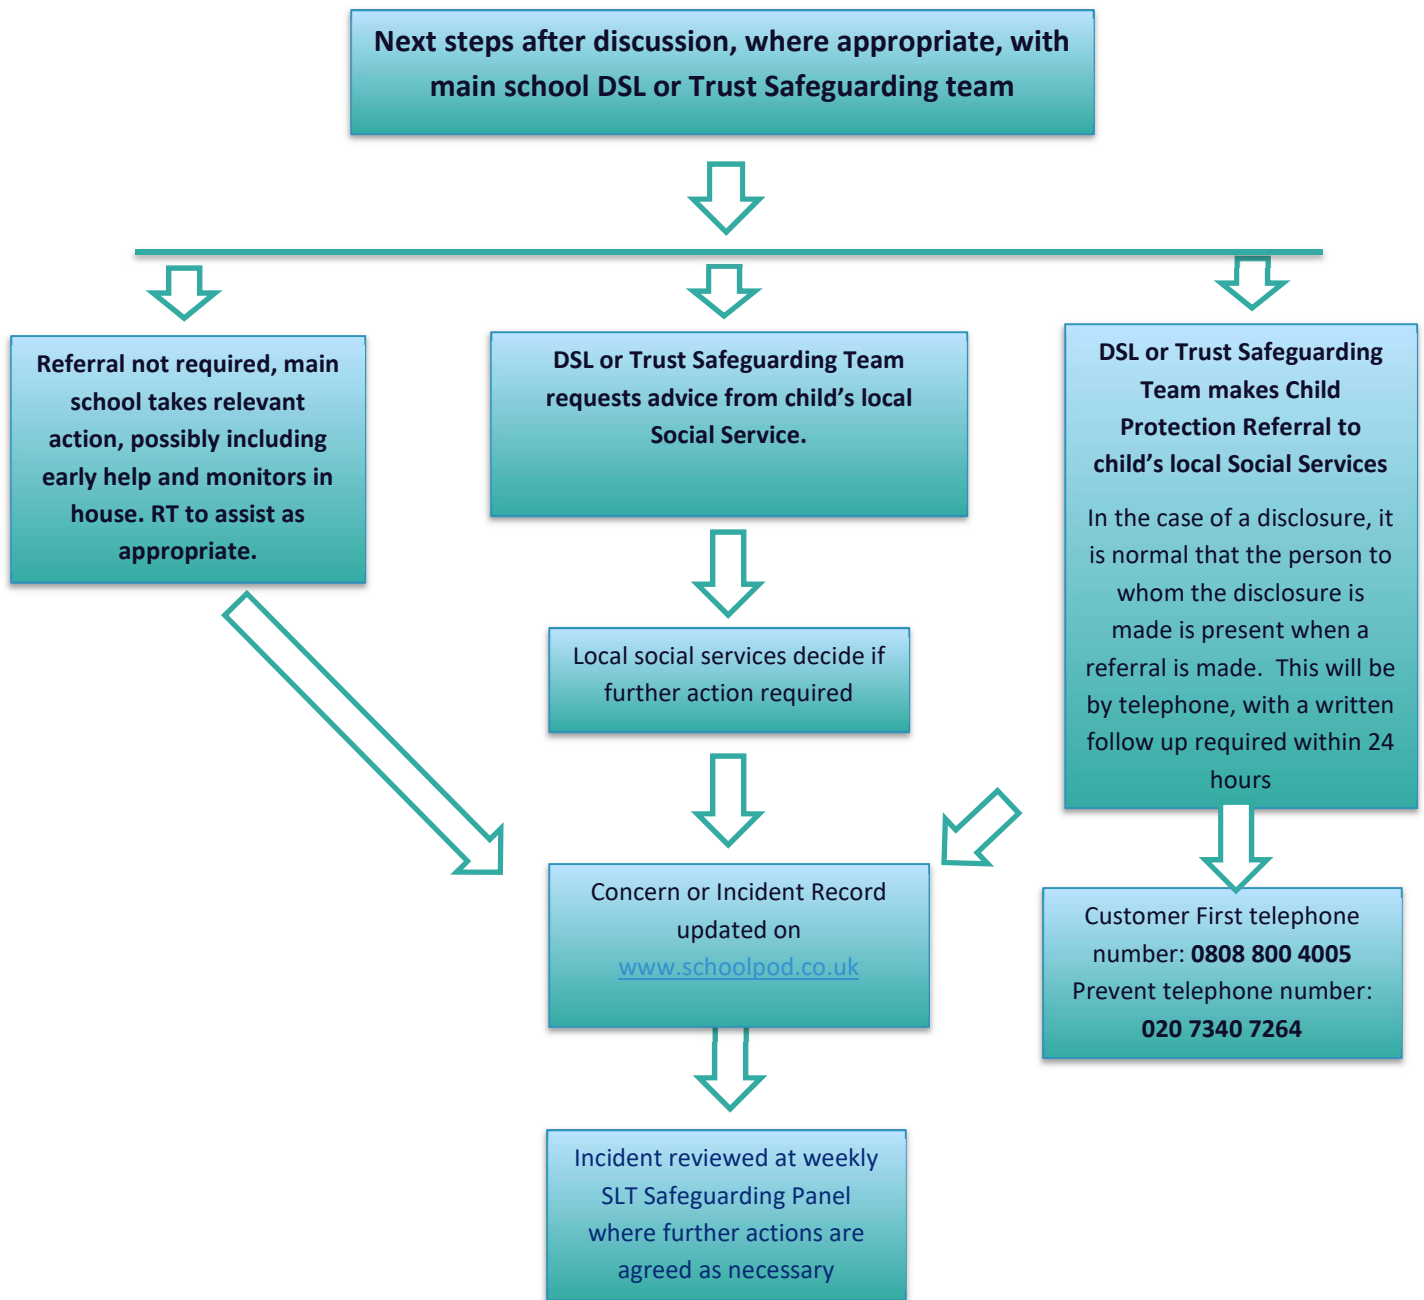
Next steps after discussion, where appropriate, with main school DSL or Trust Safeguarding team

Referral not required, main school takes relevant action, possibly including early help and monitors in house. RT to assist as appropriate.

DSL or Trust Safeguarding Team requests advice from child's local Social Service.

Local social services decide if further action required

DSL or Trust Safeguarding Team makes Child Protection Referral to child's local Social Services

In the case of a disclosure, it is normal that the person to whom the disclosure is made is present when a referral is made. This will be by telephone, with a written follow up required within 24 hours

Concern or Incident Record updated on www.schoolpod.co.uk

Customer First telephone number: **0808 800 4005** Prevent telephone number: **020 7340 7264**

Incident reviewed at weekly SLT Safeguarding Panel where further actions are agreed as necessary